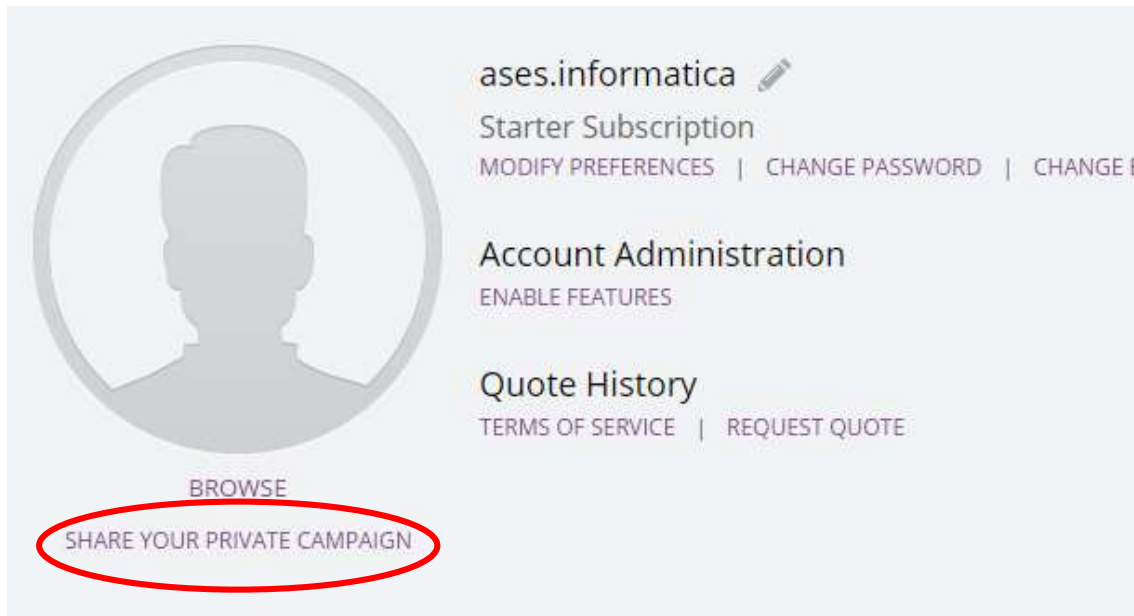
ases.informatica

Starter Subscription

MODIFY PREFERENCES | CHANGE PASSWORD | CHANGE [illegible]

Account Administration

ENABLE FEATURES

Quote History

TERMS OF SERVICE | REQUEST QUOTE

BROWSE

SHARE YOUR PRIVATE CAMPAIGN